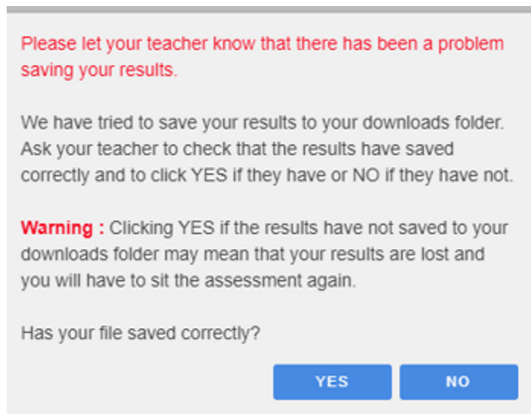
Please let your teacher know that there has been a problem saving your results.

We have tried to save your results to your downloads folder. Ask your teacher to check that the results have saved correctly and to click YES if they have or NO if they have not.

**Warning :** Clicking YES if the results have not saved to your downloads folder may mean that your results are lost and you will have to sit the assessment again.

Has your file saved correctly?

YES NO